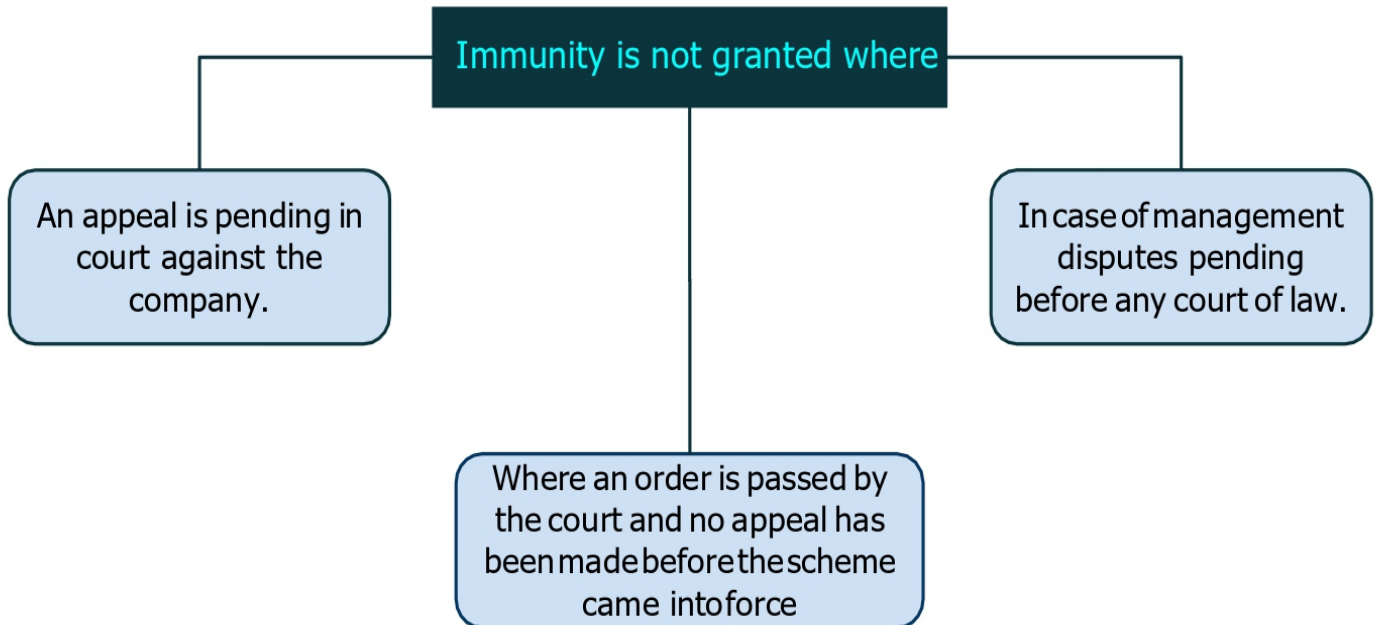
Immunity is not granted where

An appeal is pending in court against the company.

Where an order is passed by the court and no appeal has been made before the scheme came into force

In case of management disputes pending before any court of law.